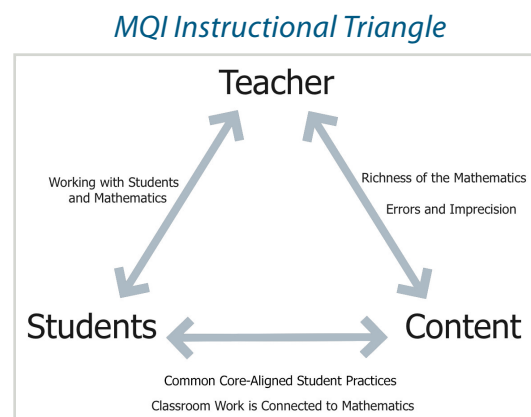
MQI Instructional Triangle

Teacher

Working with Students and Mathematics

Richness of the Mathematics

Errors and Imprecision

Students

Content

Common Core-Aligned Student Practices

Classroom Work is Connected to Mathematics